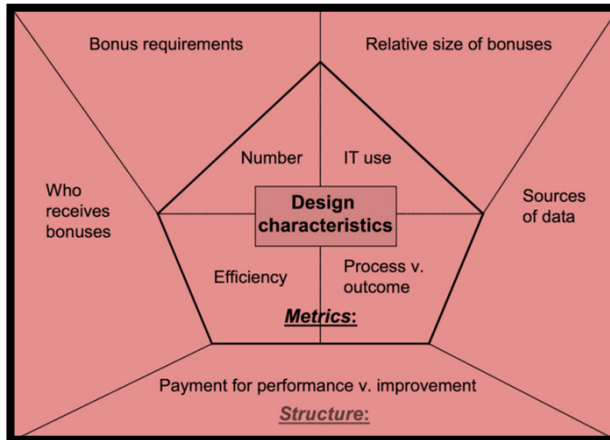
Bonus requirements

Relative size of bonuses

Who receives bonuses

Number

IT use

Design characteristics

Sources of data

Efficiency

Process v. outcome

Metrics:

Payment for performance v. improvement

Structure: